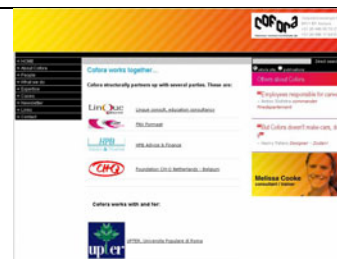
cofora

HOME
About Cofora
People
What we do
Expertise
Cases
Newsletter
Links
Contact

Cofora works together...

Cofora structurally partners up with several parties. These are:

LinQue

Linque consult, education consultancy

Film Formaat

HPB

HPB Advice & Finance

CH-Q

Foundation CH-Q Netherlands - Belgium

Cofora works with and for:

UPTER

UPTER, Università Popolare di Roma

Others about Cofora

"Employees responsible for care

"But Cofora doesn't make care,

Melissa Cooke
consultant / trainer